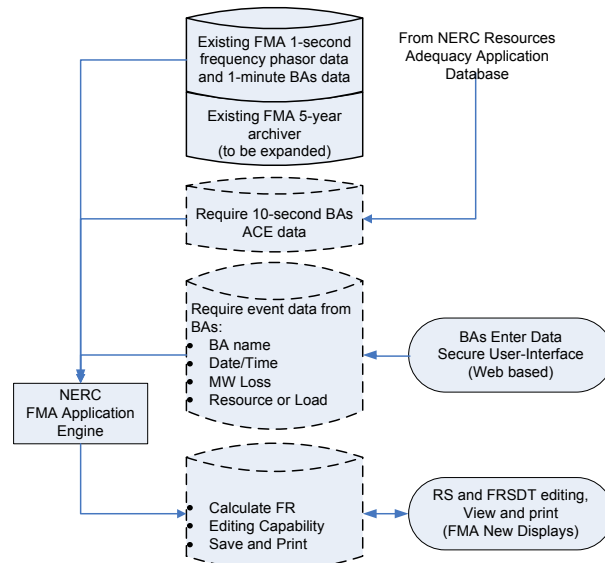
Existing FMA 1-second frequency phasor data and 1-minute BAs data

Existing FMA 5-year archiver
(to be expanded)

From NERC Resources Adequacy Application Database

Require 10-second BAs ACE data

Require event data from BAs:
- BA name
- Date/Time
- MW Loss
- Resource or Load

BAs Enter Data Secure User-Interface (Web based)

NERC
FMA Application Engine

- Calculate FR
- Editing Capability
- Save and Print

RS and FRSDT editing, View and print
(FMA New Displays)